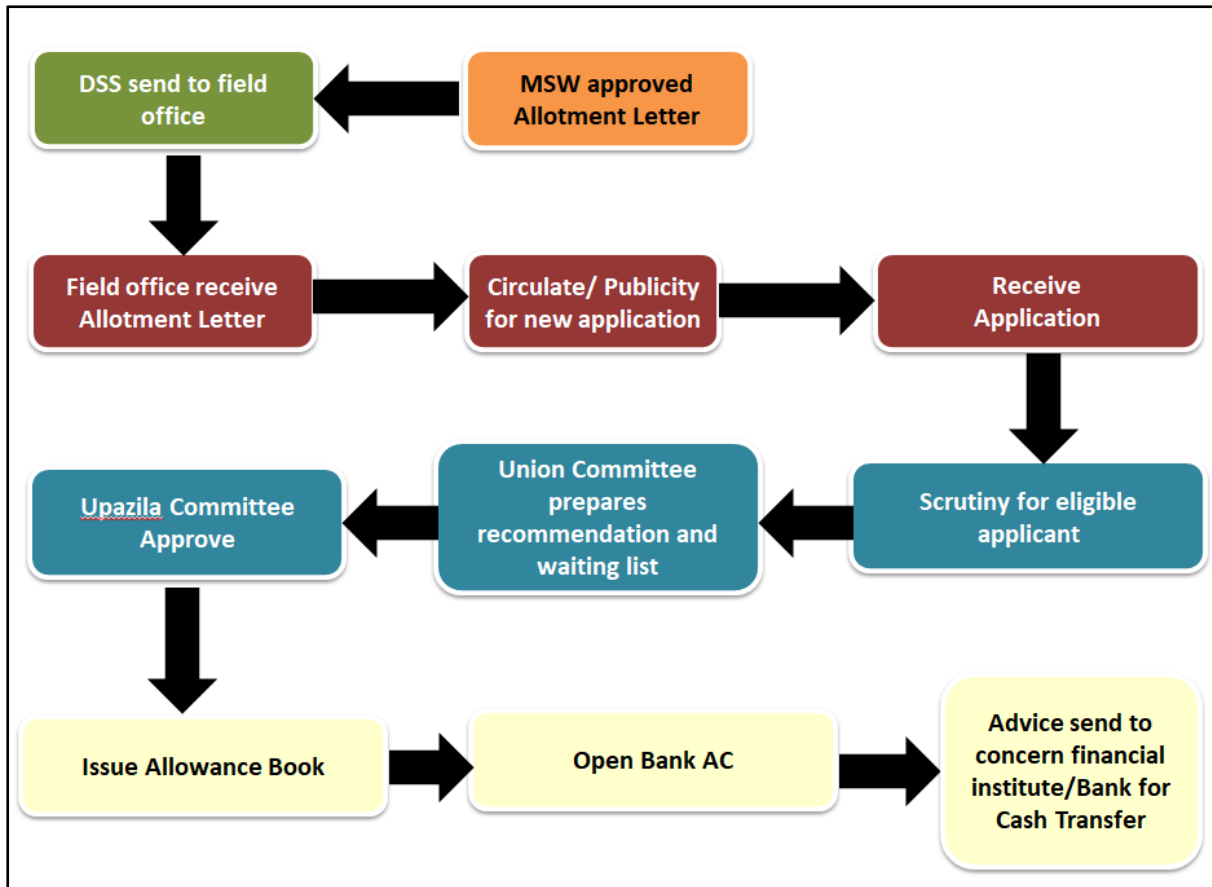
MSW approved Allotment Letter

DSS send to field office

Field office receive Allotment Letter

Circulate/ Publicity for new application

Receive Application

Scrutiny for eligible applicant

Union Committee prepares recommendation and waiting list

Upazila Committee Approve

Issue Allowance Book

Open Bank AC

Advice send to concern financial institute/Bank for Cash Transfer